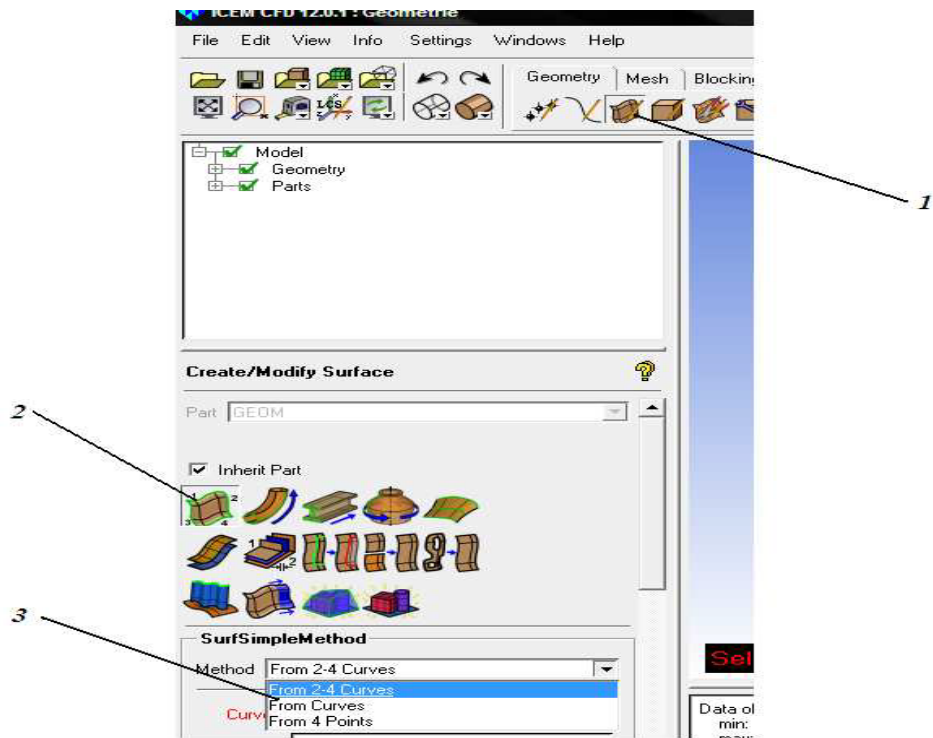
ICEM CFD 12.0.1 : Geometrie

File Edit View Info Settings Windows Help

LCS

Geometry Mesh Blocking

1

Model
Geometry
Parts

Create/Modify Surface

2

Part GEOM

Inherit Part

1 2
3 4

1
2

SurfSimpleMethod

3

Method From 2-4 Curves

From 2-4 Curves
From Curves
From 4 Points

Curv

Sel

Data o
min:
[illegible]